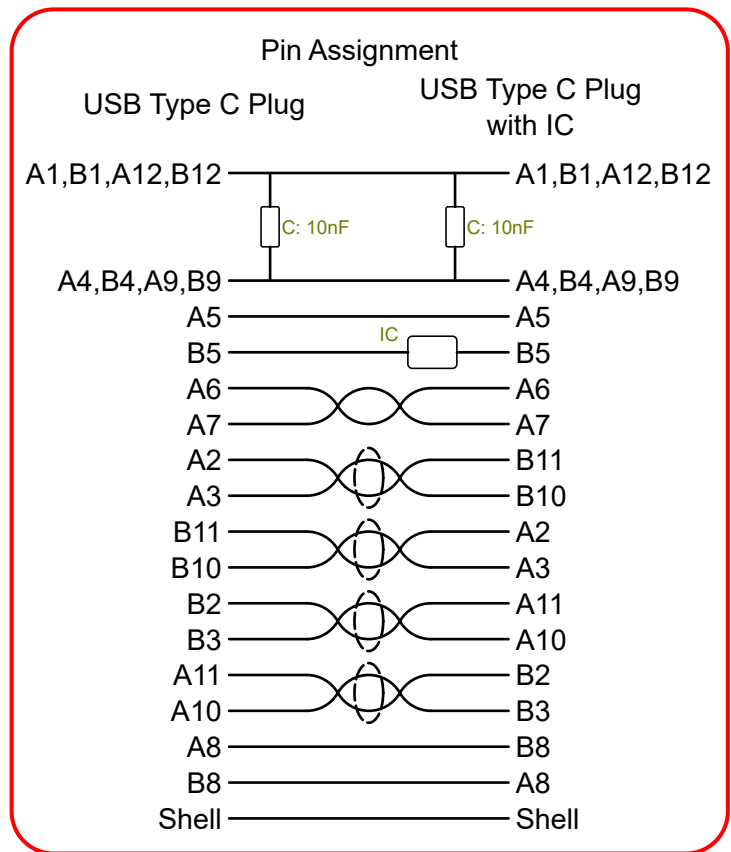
Pin Assignment

USB Type C Plug

USB Type C Plug with IC

A1,B1,A12,B12
A1,B1,A12,B12
C: 10nF
C: 10nF
A4,B4,A9,B9
A4,B4,A9,B9
A5
A5
IC
B5
B5
A6
A6
A7
A7
A2
B11
A3
B10
B11
A2
B10
A3
B2
A11
B3
A10
A11
B2
A10
B3
A8
B8
B8
A8
Shell
Shell